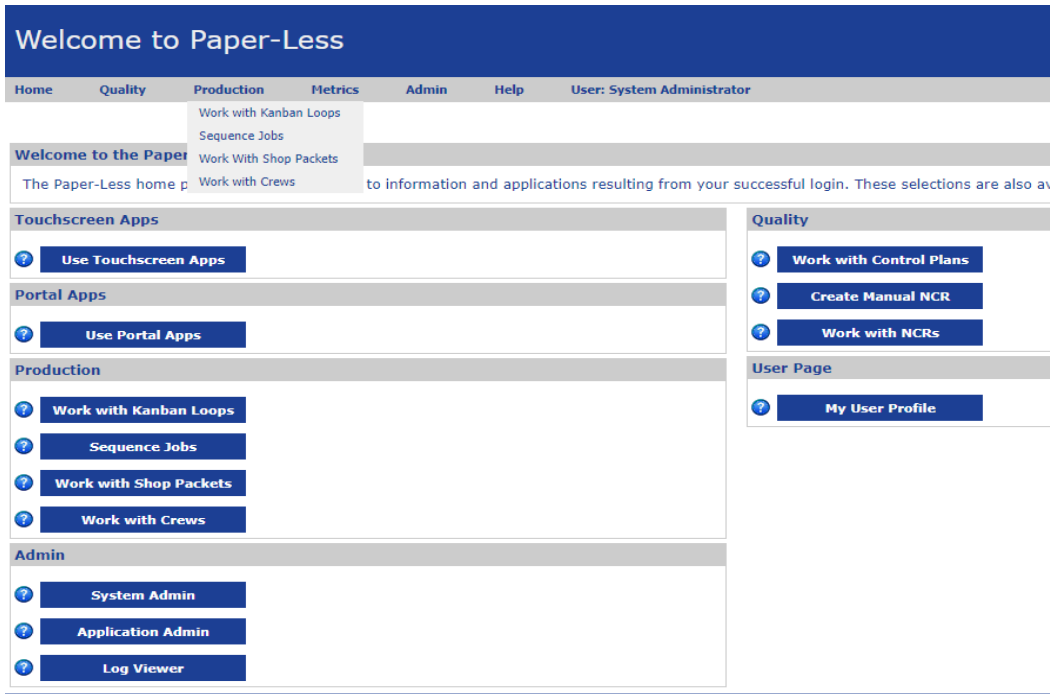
Welcome to Paper-Less

Home Quality Production Metrics Admin Help User: System Administrator

Work with Kanban Loops
Sequence Jobs
Work With Shop Packets
Work with Crews

Welcome to the Paper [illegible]

The Paper-Less home p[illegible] to information and applications resulting from your successful login. These selections are also a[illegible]

Touchscreen Apps

Use Touchscreen Apps

Portal Apps

Use Portal Apps

Production

Work with Kanban Loops

Sequence Jobs

Work with Shop Packets

Work with Crews

Admin

System Admin

Application Admin

Log Viewer

Quality

Work with Control Plans

Create Manual NCR

Work with NCRs

User Page

My User Profile